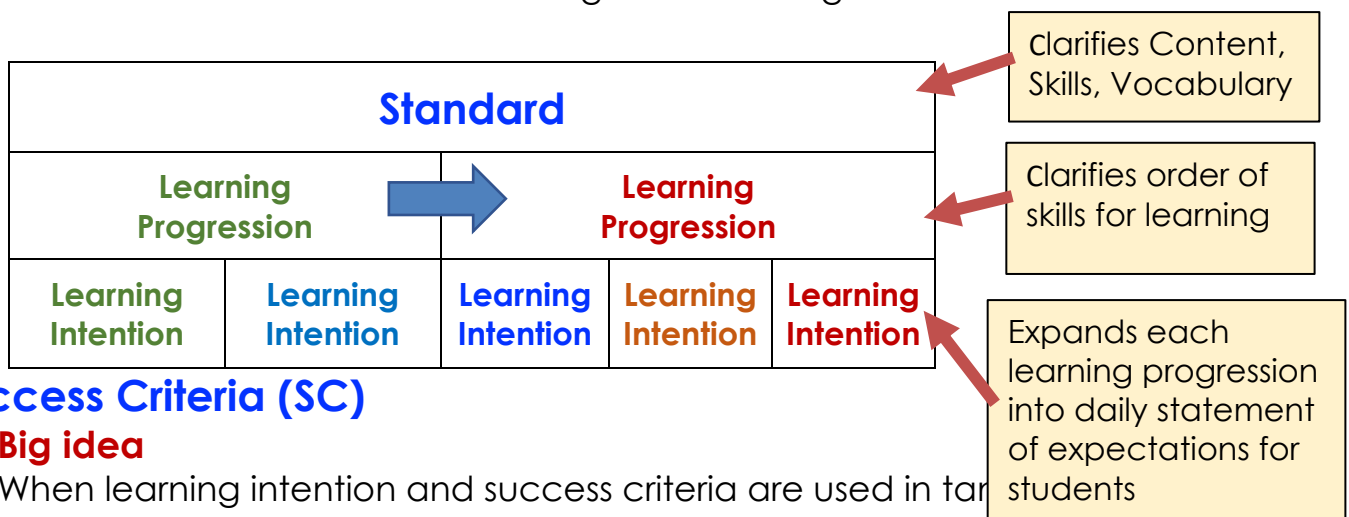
| Standard | | | | |
|---|---|---|---|---|
| Learning Progression | | Learning Progression | | |
| Learning Intention | Learning Intention | Learning Intention | Learning Intention | Learning Intention |

Clarifies Content, Skills, Vocabulary

Clarifies order of skills for learning

Expands each learning progression into daily statement of expectations for students

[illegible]ccess Criteria (SC)

Big idea

When learning intention and success criteria are used in ta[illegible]